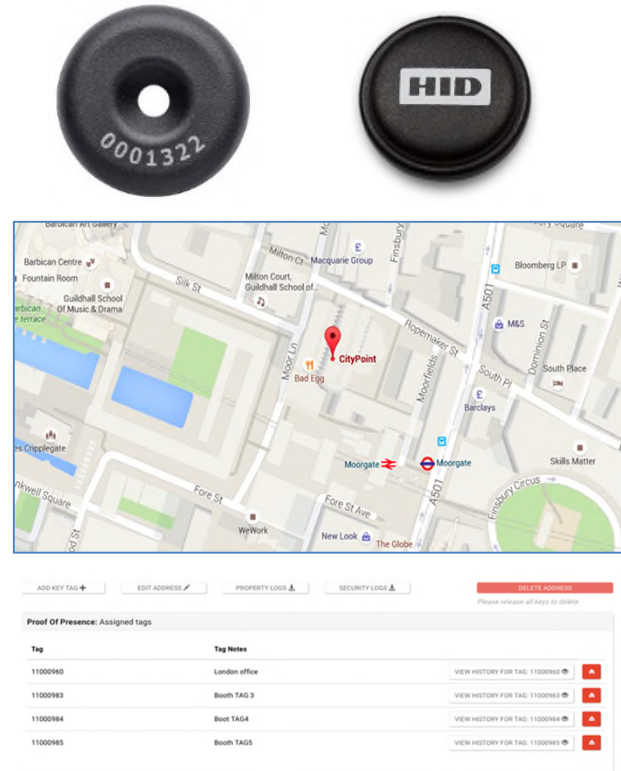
0001322

HID

Barbican Art Gallery
Barbican Centre
Fountain Room
Guildhall School Of Music & Drama
Barbican terrace
Silk St
Milton Ct
Milton Court, Guildhall School of...
Macquarie Group
Finsbury
Bloomberg LP
Ropemaker St
M&S
Dominion St
A501
CityPoint
Bad Egg
Moor Ln
Moorfields
South Pl
South Place
Barclays
es Cripplegate
Moorgate
Moorgate
Skills Matter
Finsbury Circus
Fore St
Fore St Ave
nkwell Square
WeWork
New Look
The Globe

ADD KEY TAG
EDIT ADDRESS
PROPERTY LOGS
SECURITY LOGS
DELETE ADDRESS
Please release all keys to delete

Proof Of Presence: Assigned tags

| Tag | Tag Notes | |
|---|---|---|
| 11000960 | London office | VIEW HISTORY FOR TAG: 11000960 |
| 11000983 | Booth TAG 3 | VIEW HISTORY FOR TAG: 11000983 |
| 11000984 | Boot TAG4 | VIEW HISTORY FOR TAG: 11000984 |
| 11000985 | Booth TAG5 | VIEW HISTORY FOR TAG: 11000985 |